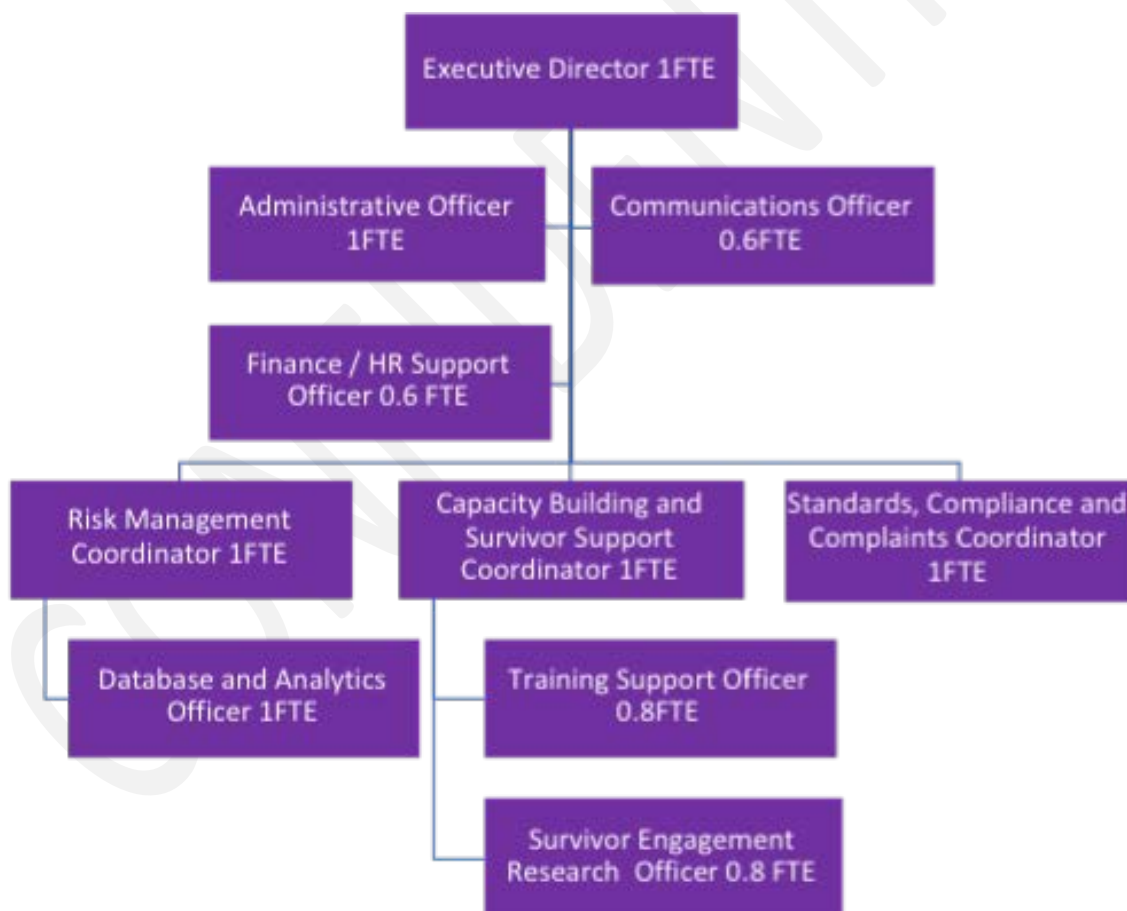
Executive Director 1FTE

Administrative Officer 1FTE

Communications Officer 0.6FTE

Finance / HR Support Officer 0.6 FTE

Risk Management Coordinator 1FTE

Capacity Building and Survivor Support Coordinator 1FTE

Standards, Compliance and Complaints Coordinator 1FTE

Database and Analytics Officer 1FTE

Training Support Officer 0.8FTE

Survivor Engagement Research Officer 0.8 FTE